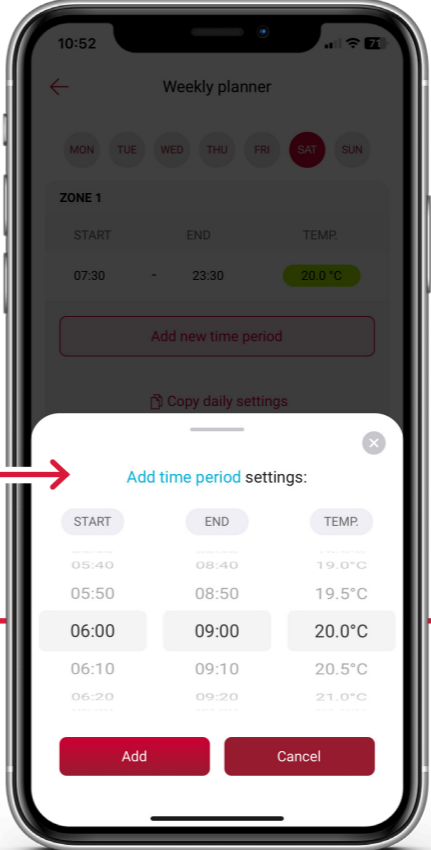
10:52

Weekly planner

MON TUE WED THU FRI SAT SUN

ZONE 1

START END TEMP.

07:30 - 23:30 20.0 °C

Add new time period

Copy daily settings

Add time period settings:

START END TEMP.

| START | END | TEMP. |
|---|---|---|
| 05:40 | 08:40 | 19.0°C |
| 05:50 | 08:50 | 19.5°C |
| 06:00 | 09:00 | 20.0°C |
| 06:10 | 09:10 | 20.5°C |
| 06:20 | 09:20 | 21.0°C |

Add Cancel